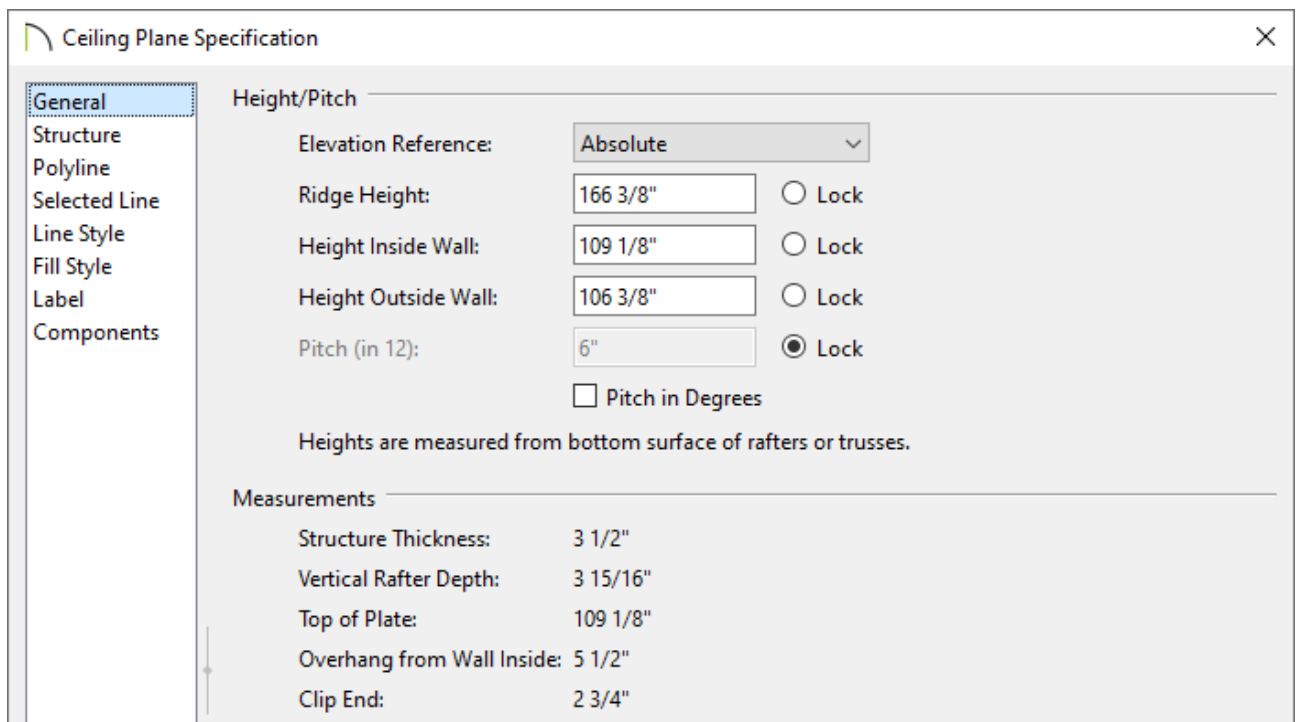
Ceiling Plane Specification

General
Structure
Polyline
Selected Line
Line Style
Fill Style
Label
Components

Height/Pitch

Elevation Reference: Absolute

Ridge Height: 166 3/8" Lock

Height Inside Wall: 109 1/8" Lock

Height Outside Wall: 106 3/8" Lock

Pitch (in 12): 6" Lock

Pitch in Degrees

Heights are measured from bottom surface of rafters or trusses.

Measurements

Structure Thickness: 3 1/2"

Vertical Rafter Depth: 3 15/16"

Top of Plate: 109 1/8"

Overhang from Wall Inside: 5 1/2"

Clip End: 2 3/4"